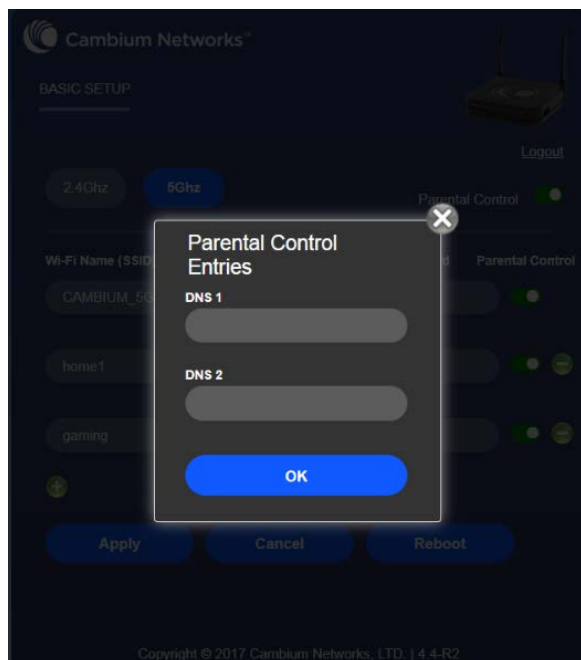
Cambium Networks

BASIC SETUP

Logout

2.4Ghz

5Ghz

Parental Control

Wi-Fi Name (SSID

d

Parental Control

CAMBIUM_5G

home1

gaming

Parental Control Entries

DNS 1

DNS 2

OK

Apply

Cancel

Reboot

Copyright © 2017 Cambium Networks, LTD. | 4.4-R2